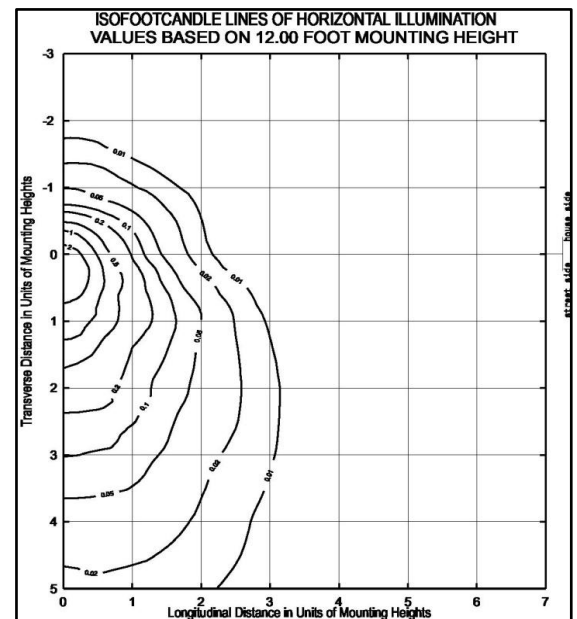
ISOFOOTCANDLE LINES OF HORIZONTAL ILLUMINATION
VALUES BASED ON 12.00 FOOT MOUNTING HEIGHT

-3
-2
-1
0
1
2
3
4
5

Transverse Distance in Units of Mounting Heights

0.01
0.05
0.2
0.1
1
2
0.5
0.02
0.01
0.05
0.2
0.1
0.02
0.01
0.05
0.02

house side
street side

0
1
2
3
4
5
6
7
Longitudinal Distance in Units of Mounting Heights